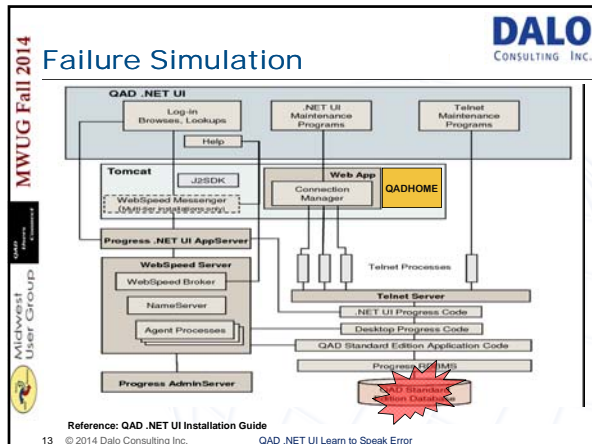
MWUG Fall 2014

Midwest User Group

Failure Simulation

DALO
CONSULTING INC.

QAD .NET UI

Log-in
Browses, Lookups

.NET UI
Maintenance
Programs

Telnet
Maintenance
Programs

Help

Tomcat

J2SDK

WebSpeed Messenger
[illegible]

Web App

Connection
Manager

QADHOME

Progress .NET UI AppServer

WebSpeed Server

WebSpeed Broker

NameServer

Agent Processes

Telnet Processes

Telnet Server

.NET UI Progress Code

Desktop Progress Code

QAD Standard Edition Application Code

Progress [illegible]BMS

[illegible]AD Standard
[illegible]tion Database

Progress AdminServer

Reference: QAD .NET UI Installation Guide

13 © 2014 Dalo Consulting Inc. QAD .NET UI Learn to Speak Error